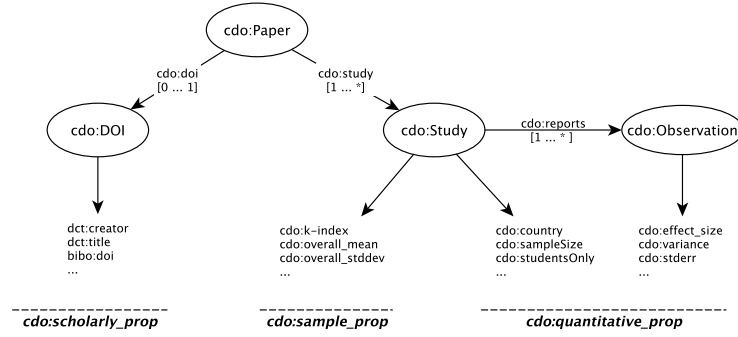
cdo:Paper

cdo:doi
[0 ... 1]

cdo:study
[1 ... *]

cdo:DOI

cdo:Study

cdo:reports
[1 ... * ]

cdo:Observation

dct:creator
dct:title
bibo:doi
...

cdo:k-index
cdo:overall_mean
cdo:overall_stddev
...

cdo:country
cdo:sampleSize
cdo:studentsOnly
...

cdo:effect_size
cdo:variance
cdo:stderr
...

cdo:scholarly_prop

cdo:sample_prop

cdo:quantitative_prop